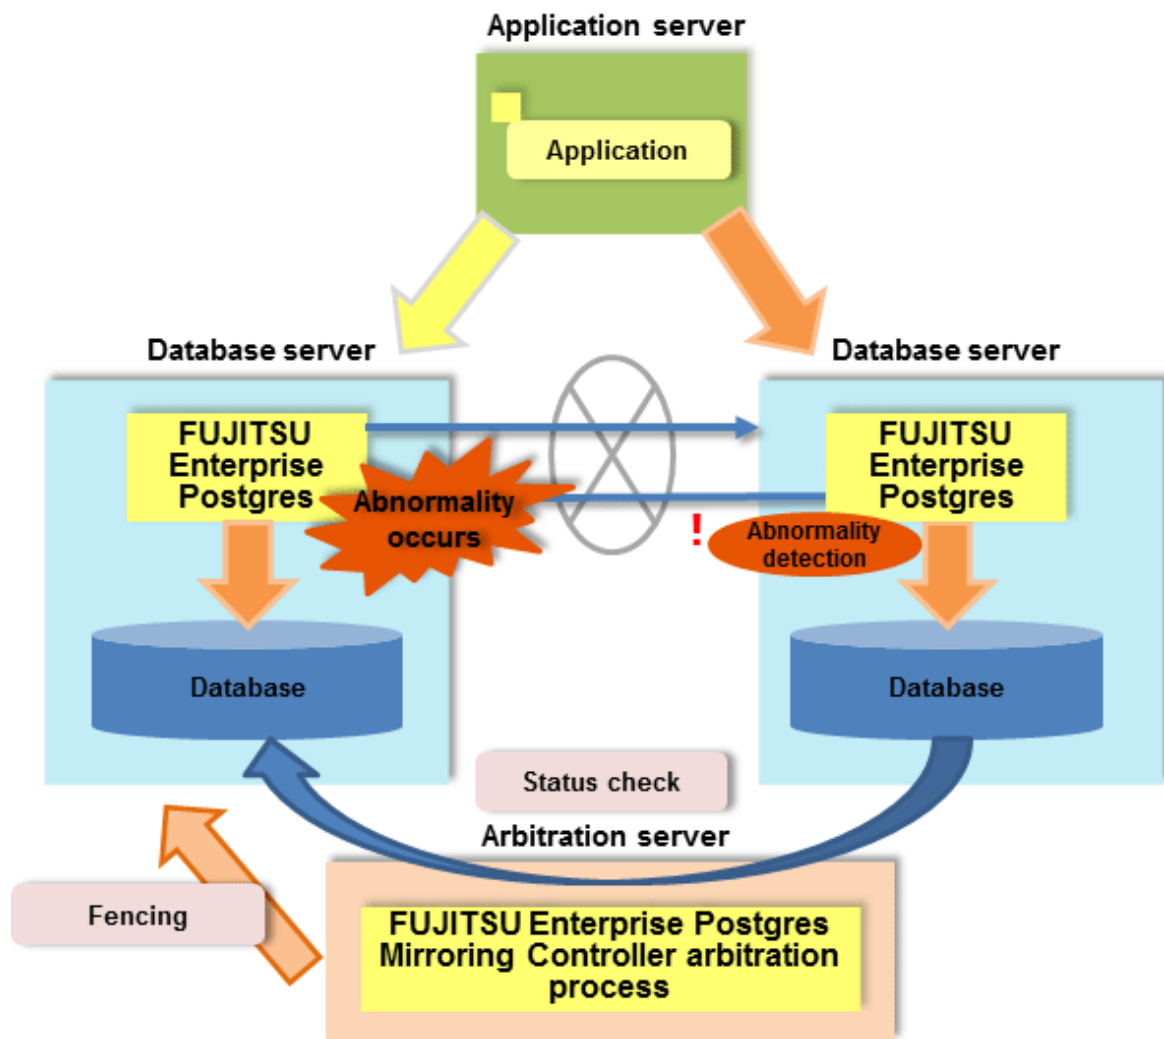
Application server

Application

Database server

Database server

FUJITSU Enterprise Postgres

FUJITSU Enterprise Postgres

Abnormality occurs

!

Abnormality detection

Database

Database

Status check

Arbitration server

Fencing

FUJITSU Enterprise Postgres Mirroring Controller arbitration process